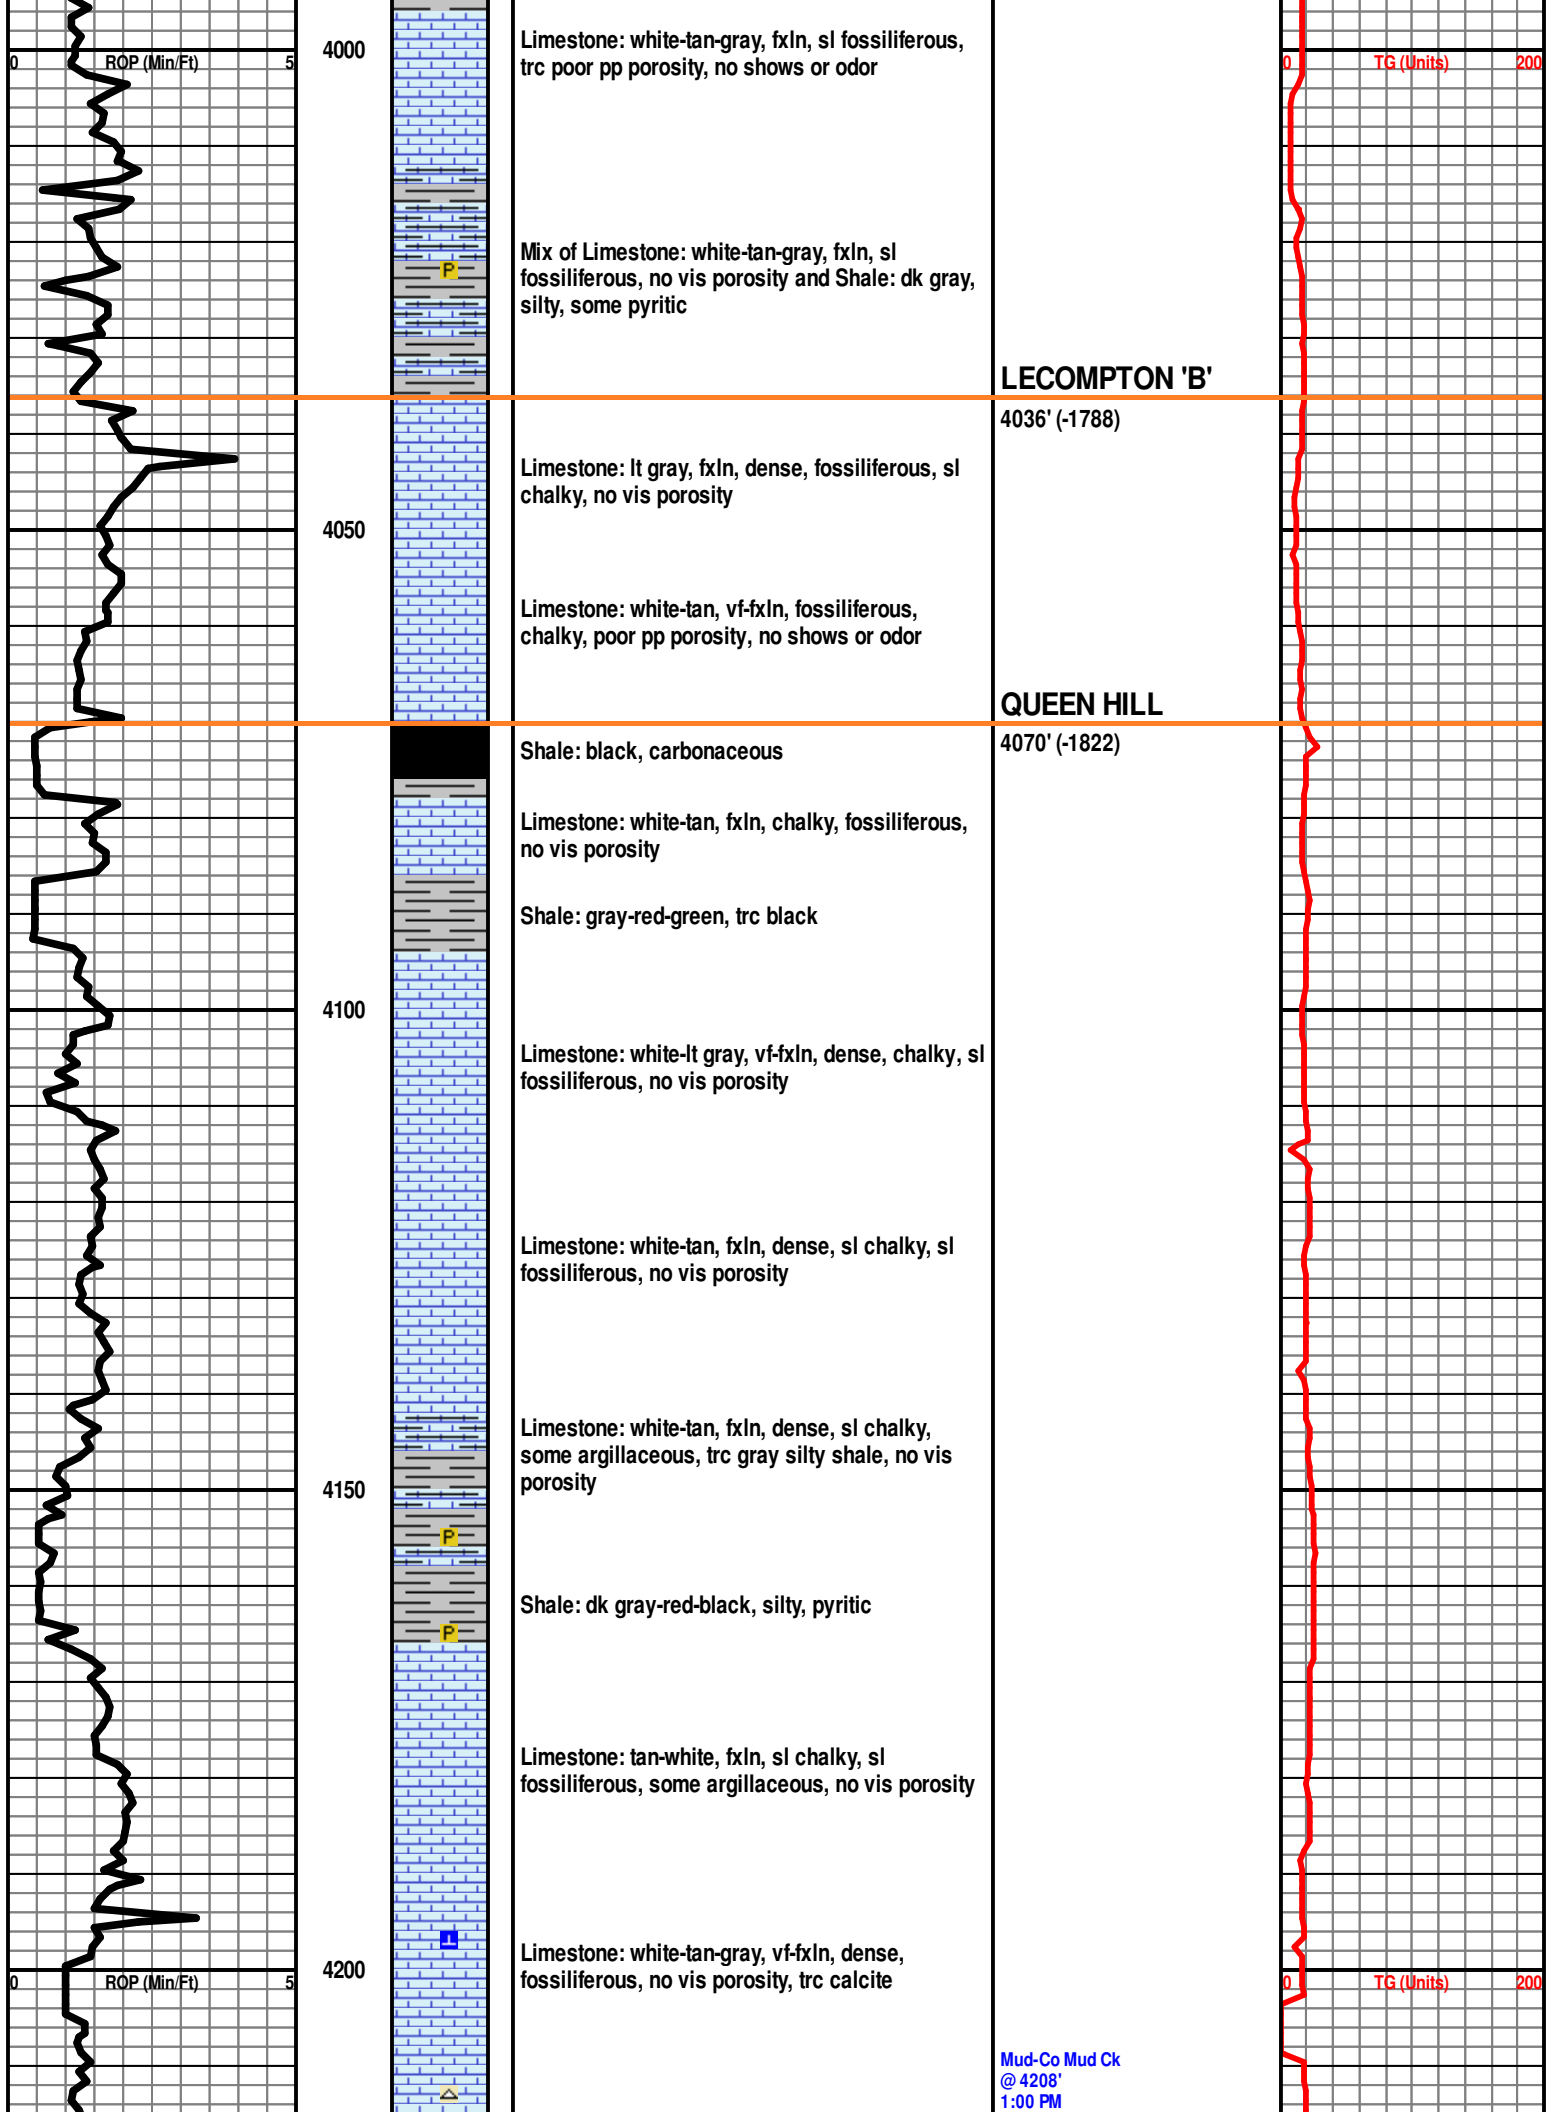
0 ROP (Min/Ft) 5

4000

Limestone: white-tan-gray, fxln, sl fossiliferous, trc poor pp porosity, no shows or odor

0 TG (Units) 200

P

Mix of Limestone: white-tan-gray, fxln, sl fossiliferous, no vis porosity and Shale: dk gray, silty, some pyritic

LECOMPTON 'B'

4036' (-1788)

Limestone: lt gray, fxln, dense, fossiliferous, sl chalky, no vis porosity

4050

Limestone: white-tan, vf-fxln, fossiliferous, chalky, poor pp porosity, no shows or odor

QUEEN HILL

Shale: black, carbonaceous

4070' (-1822)

Limestone: white-tan, fxln, chalky, fossiliferous, no vis porosity

Shale: gray-red-green, trc black

4100

Limestone: white-lt gray, vf-fxln, dense, chalky, sl fossiliferous, no vis porosity

Limestone: white-tan, fxln, dense, sl chalky, sl fossiliferous, no vis porosity

Limestone: white-tan, fxln, dense, sl chalky, some argillaceous, trc gray silty shale, no vis porosity

4150

P

Shale: dk gray-red-black, silty, pyritic

P

Limestone: tan-white, fxln, sl chalky, sl fossiliferous, some argillaceous, no vis porosity

Limestone: white-tan-gray, vf-fxln, dense, fossiliferous, no vis porosity, trc calcite

0 ROP (Min/Ft) 5

4200

0 TG (Units) 200

Mud-Co Mud Ck
@ 4208'
1:00 PM